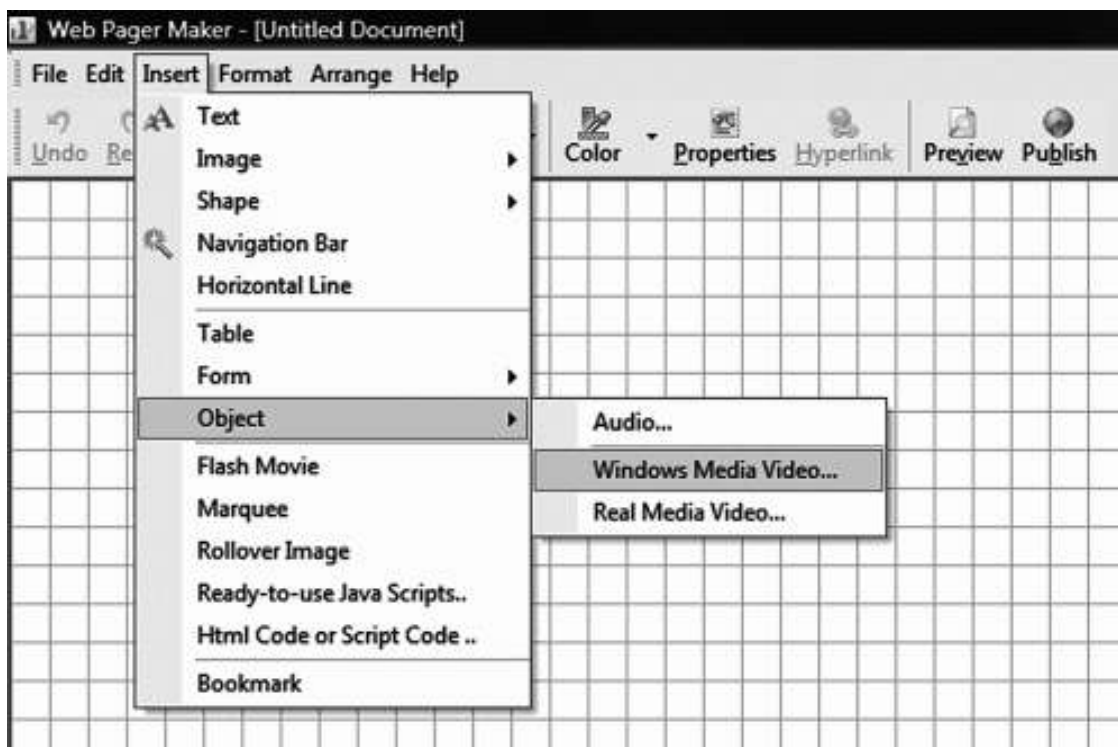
Web Pager Maker - [Untitled Document]

File Edit Insert Format Arrange Help

Undo Re

Color Properties Hyperlink Preview Publish

Text
Image
Shape
Navigation Bar
Horizontal Line
Table
Form
Object
Flash Movie
Marquee
Rollover Image
Ready-to-use Java Scripts..
Html Code or Script Code ..
Bookmark

Audio...
Windows Media Video...
Real Media Video...